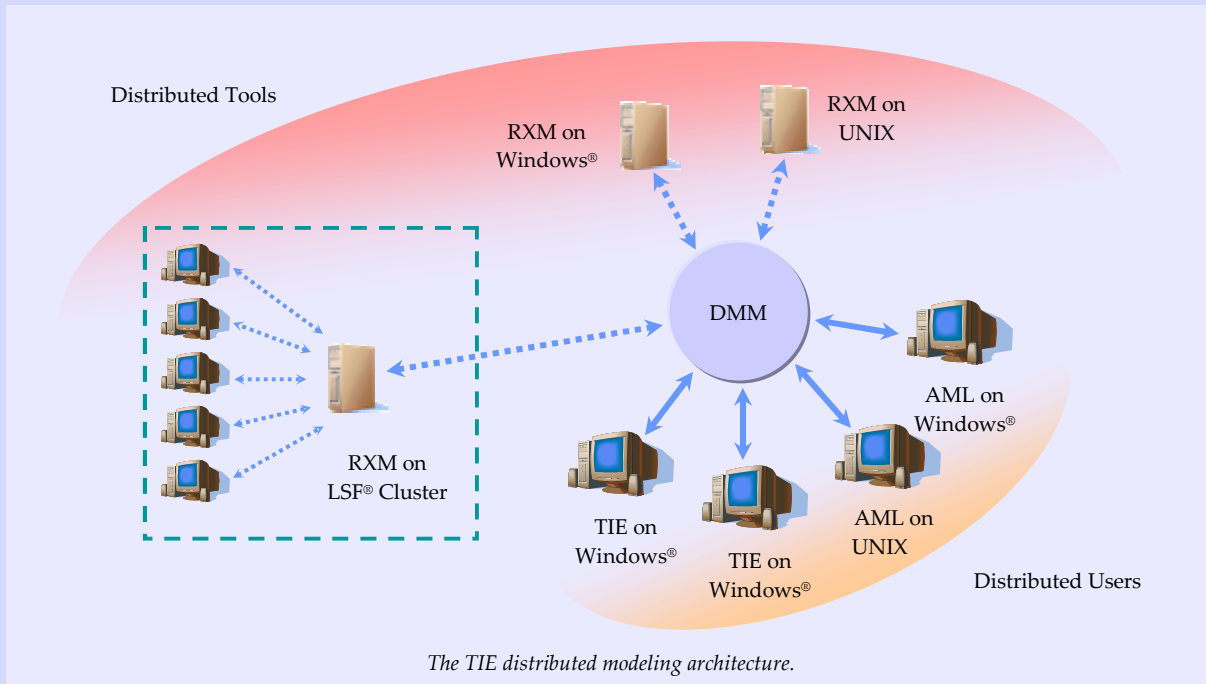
Distributed Tools

RXM on Windows®

RXM on UNIX

DMM

RXM on LSF® Cluster

AML on Windows®

TIE on Windows®

TIE on Windows®

AML on UNIX

Distributed Users

*The TIE distributed modeling architecture.*